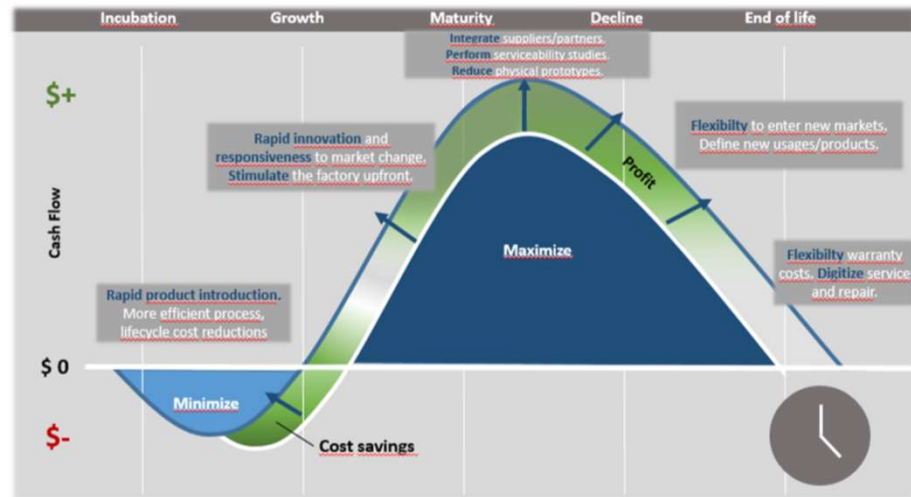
Incubation Growth Maturity Decline End of life

Integrate suppliers/partners. Perform serviceability studies. Reduce physical prototypes.

$+

Rapid innovation and responsiveness to market change. Stimulate the factory upfront.

Flexibilty to enter new markets. Define new usages/products.

Profit

Cash Flow

Maximize

Flexibilty warranty costs. Digitize service and repair.

Rapid product introduction. More efficient process, lifecycle cost reductions

$ 0

Minimize

$-

Cost savings